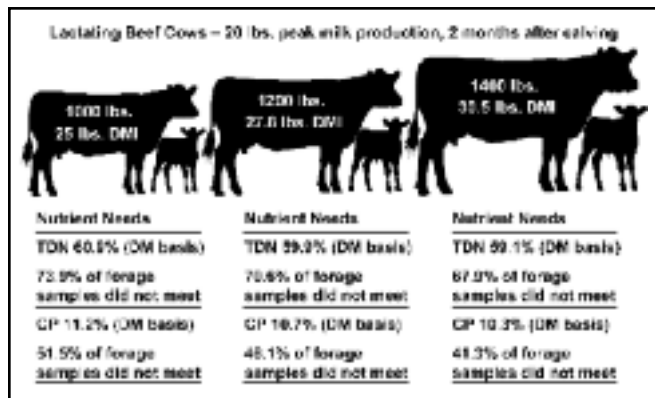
Lactating Beef Cows – 20 lbs. peak milk production, 2 months after calving

1000 lbs.
25 lbs. DMI

1200 lbs.
27.6 lbs. DMI

1400 lbs.
30.5 lbs. DMI

Nutrient Needs
TDN 60.0% (DM basis)
73.9% of forage samples did not meet
CP 11.2% (DM basis)
51.5% of forage samples did not meet

Nutrient Needs
TDN 59.0% (DM basis)
70.6% of forage samples did not meet
CP 10.7% (DM basis)
46.1% of forage samples did not meet

Nutrient Needs
TDN 58.1% (DM basis)
67.9% of forage samples did not meet
CP 10.3% (DM basis)
41.3% of forage samples did not meet